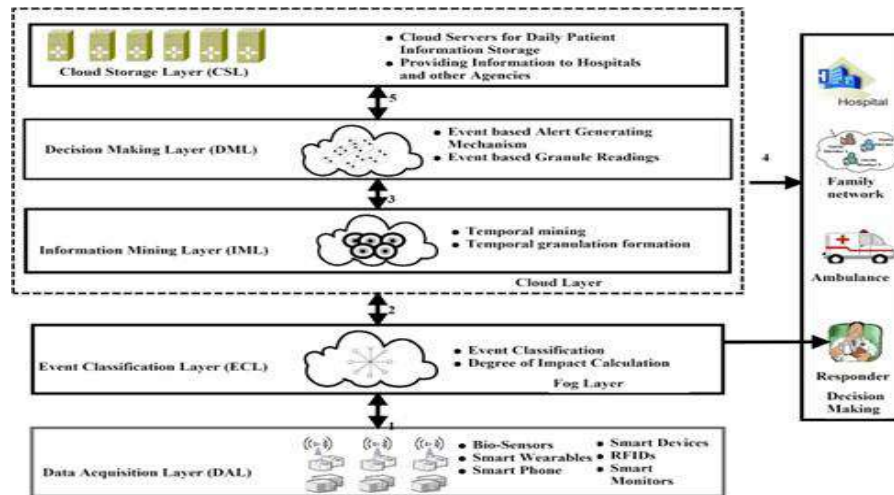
Cloud Storage Layer (CSL)

• Cloud Servers for Daily Patient Information Storage
• Providing Information to Hospitals and other Agencies

5

Decision Making Layer (DML)

• Event based Alert Generating Mechanism
• Event based Granule Readings

3

Information Mining Layer (IML)

• Temporal mining
• Temporal granulation formation

Cloud Layer

2

Event Classification Layer (ECL)

• Event Classification
• Degree of Impact Calculation

Fog Layer

1

Data Acquisition Layer (DAL)

• Bio-Sensors
• Smart Wearables
• Smart Phone
• Smart Devices
• RFIDs
• Smart Monitors

4

Hospital

Family network

Ambulance

Responder

Decision Making